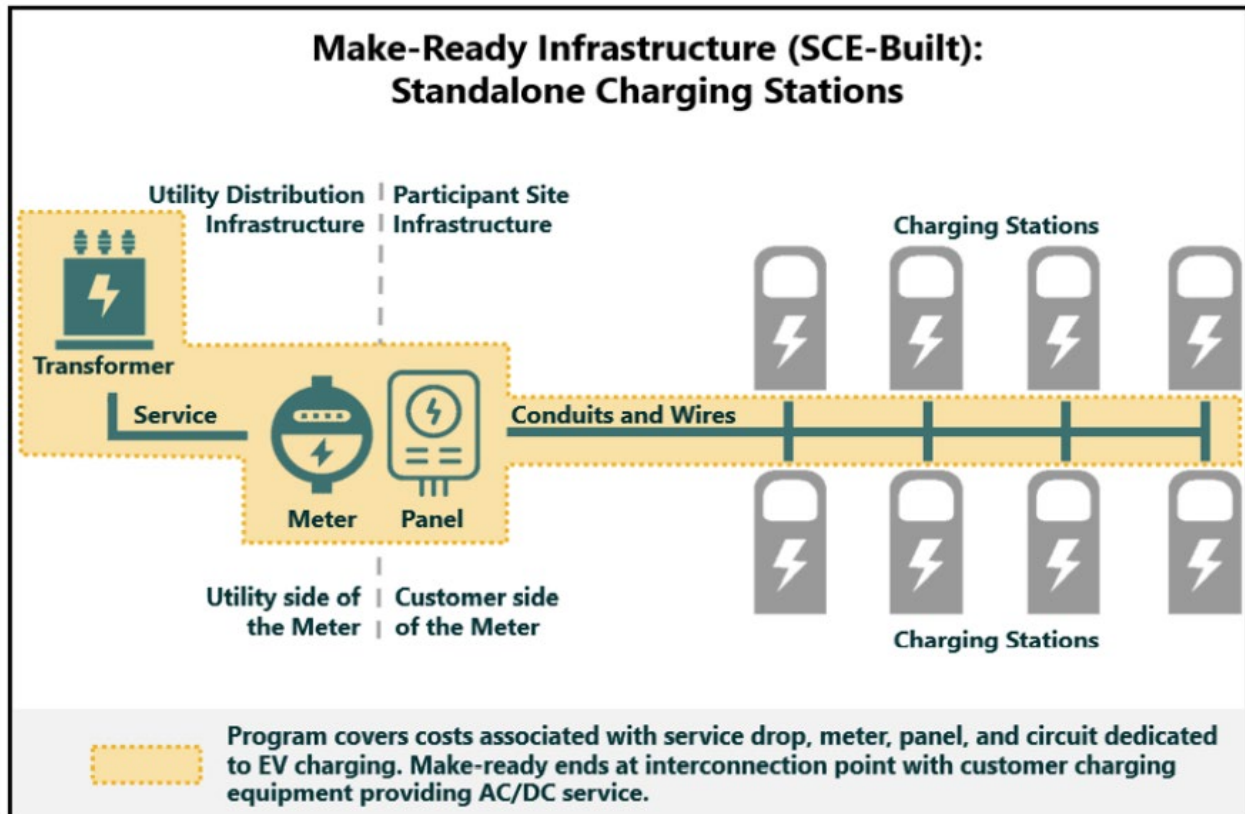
Make-Ready Infrastructure (SCE-Built):
Standalone Charging Stations

Utility Distribution Infrastructure

Participant Site Infrastructure

Charging Stations

Transformer

Service

Meter

Panel

Conduits and Wires

Utility side of the Meter

Customer side of the Meter

Charging Stations

Program covers costs associated with service drop, meter, panel, and circuit dedicated to EV charging. Make-ready ends at interconnection point with customer charging equipment providing AC/DC service.